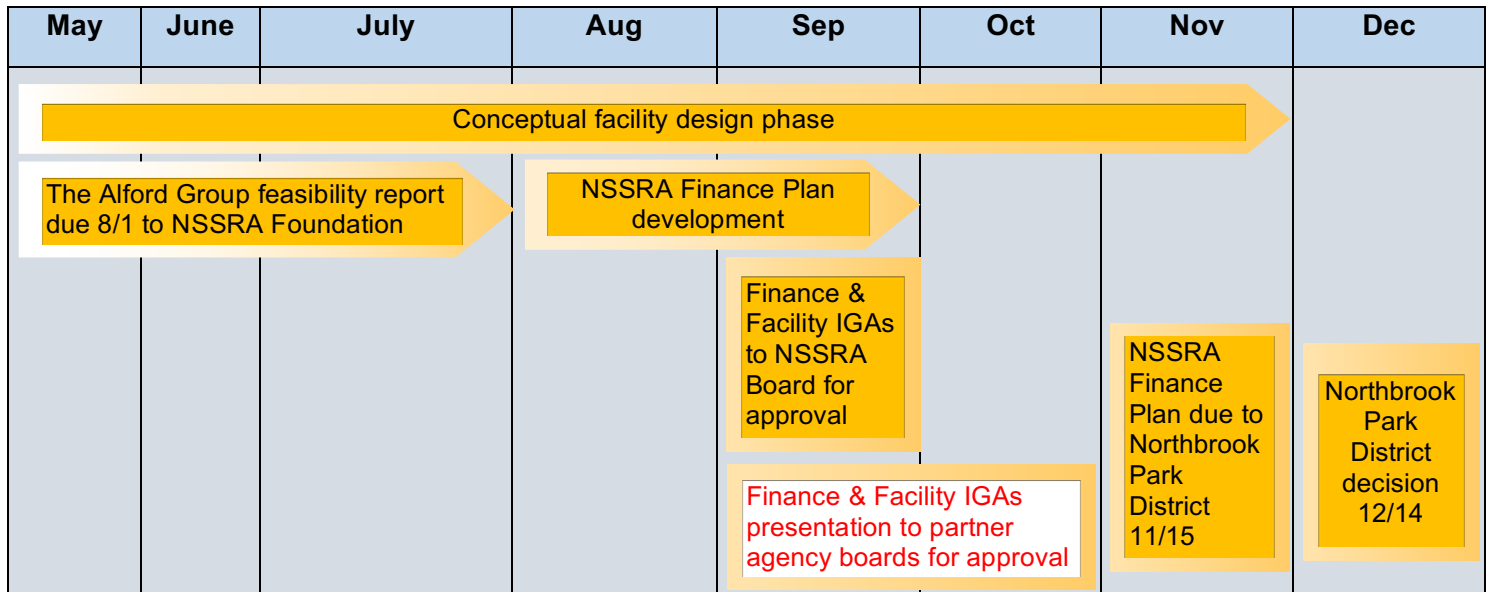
| May | June | July | Aug | Sep | Oct | Nov | Dec |
|---|---|---|---|---|---|---|---|

Conceptual facility design phase

The Alford Group feasibility report due 8/1 to NSSRA Foundation

NSSRA Finance Plan development

Finance & Facility IGAs to NSSRA Board for approval

NSSRA Finance Plan due to Northbrook Park District 11/15

Northbrook Park District decision 12/14

Finance & Facility IGAs presentation to partner agency boards for approval